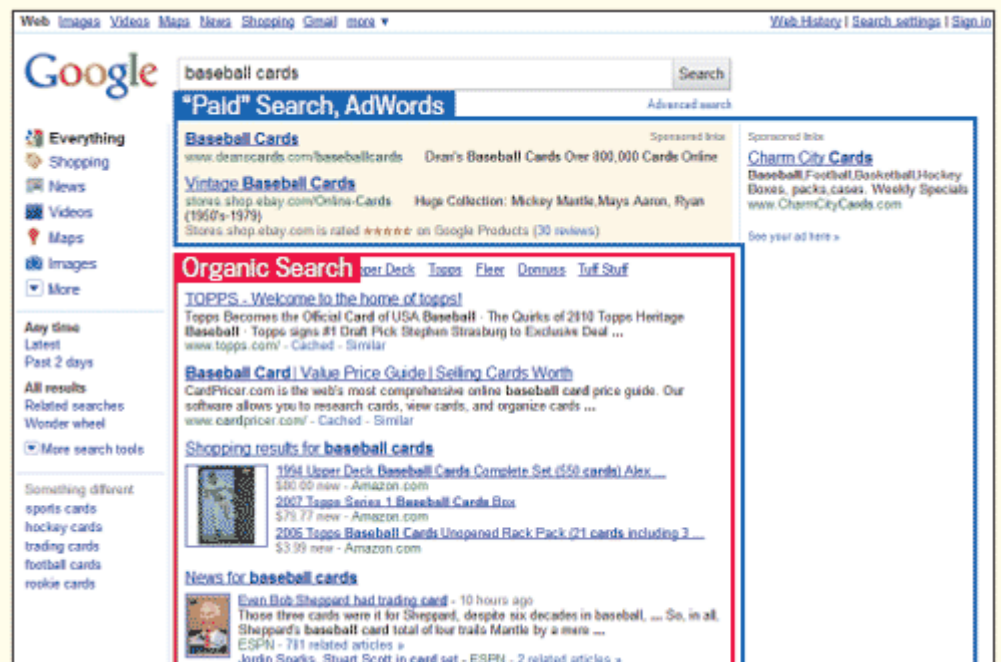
Web Images Videos Maps News Shopping Gmail more ▾

Web History | Search settings | Sign in

Google

baseball cards

Search

"Paid" Search, AdWords

Advanced search

Everything
Shopping
News
Videos
Maps
Images
More

Any time
Latest
Past 2 days

All results
Related searches
Wonder wheel

More search tools

Something different
sports cards
hockey cards
trading cards
football cards
rookie cards

Sponsored links

Baseball Cards
www.deanscards.com/baseballcards Dean's Baseball Cards Over 800,000 Cards Online

Vintage Baseball Cards
stores.shop.ebay.com/Online-Cards Huge Collection: Mickey Mantle,Mays Aaron, Ryan (1950's-1979)
Stores.shop.ebay.com is rated ★★★★★ on Google Products (30 reviews)

Sponsored links

Charm City Cards
Baseball,Football,Basketball,Hockey Boxes, packs,cases. Weekly Specials
www.CharmCityCards.com

See your ad here »

Organic Search

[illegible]pper Deck Topps Fleer Donruss Tuff Stuff

TOPPS - Welcome to the home of topps!
Topps Becomes the Official Card of USA Baseball - The Quirks of 2010 Topps Heritage Baseball - Topps signs #1 Draft Pick Stephen Strasburg to Exclusive Deal ...
www.topps.com/ - Cached - Similar

Baseball Card | Value Price Guide | Selling Cards Worth
CardPricer.com is the web's most comprehensive online baseball card price guide. Our software allows you to research cards, view cards, and organize cards ...
www.cardpricer.com/ - Cached - Similar

Shopping results for baseball cards

1994 Upper Deck Baseball Cards Complete Set (550 cards) Alex ...
$80.00 new - Amazon.com
2007 Topps Series 1 Baseball Cards Box
$79.77 new - Amazon.com
2006 Topps Baseball Cards Unopened Rack Pack (21 cards including 3 ...
$3.99 new - Amazon.com

News for baseball cards

Even Bob Sheppard had trading card - 10 hours ago
Those three cards were it for Sheppard, despite six decades in baseball, ... So, in all, Sheppard's baseball card total of four trails Mantle by a mere ...
ESPN - 781 related articles »
Jordin Sparks, Stuart Scott in card set - ESPN - 2 related articles »